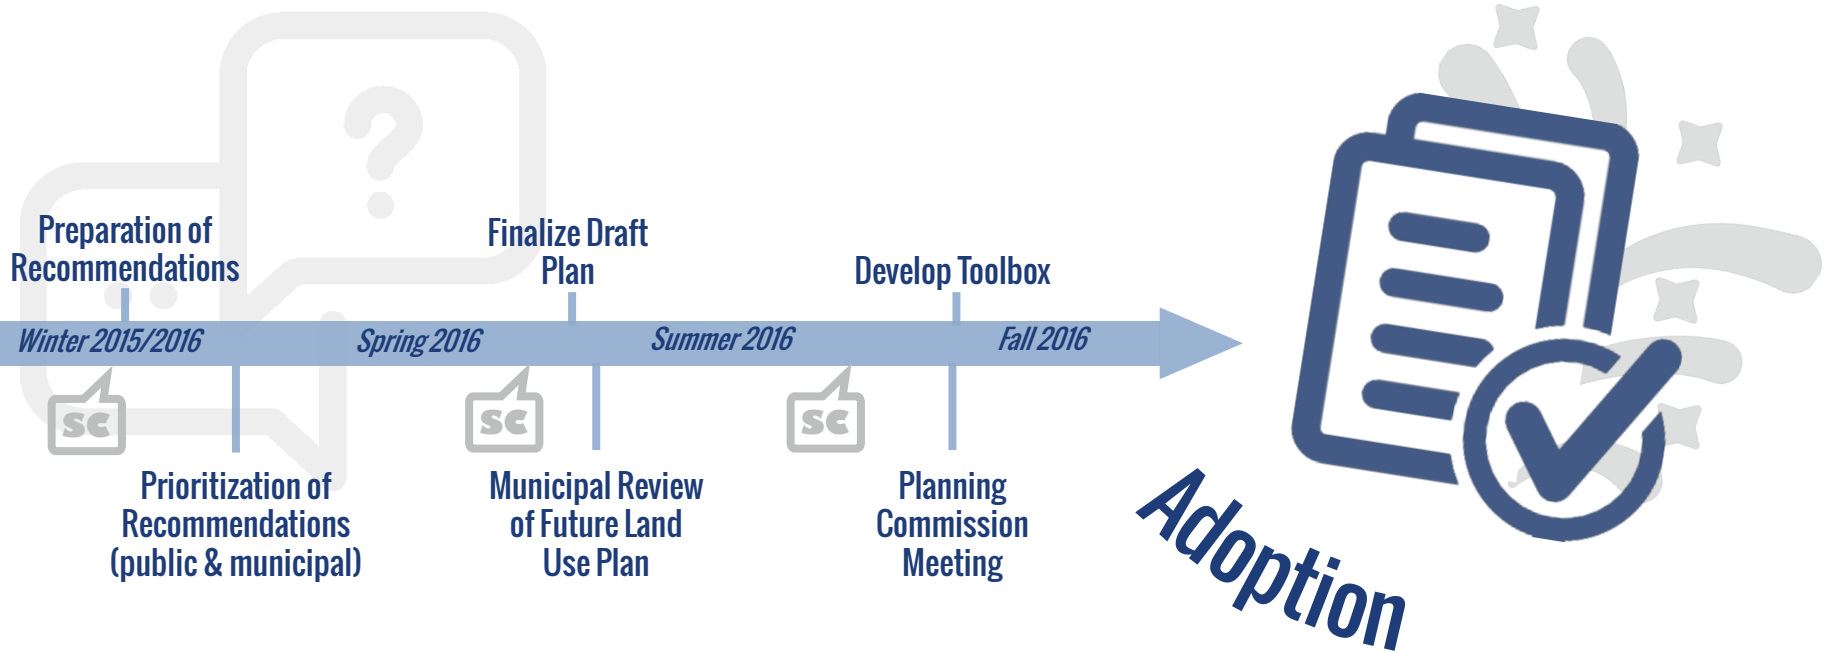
Preparation of Recommendations

Finalize Draft Plan

Develop Toolbox

Winter 2015/2016

Spring 2016

Summer 2016

Fall 2016

SC

SC

SC

Prioritization of Recommendations (public & municipal)

Municipal Review of Future Land Use Plan

Planning Commission Meeting

Adoption